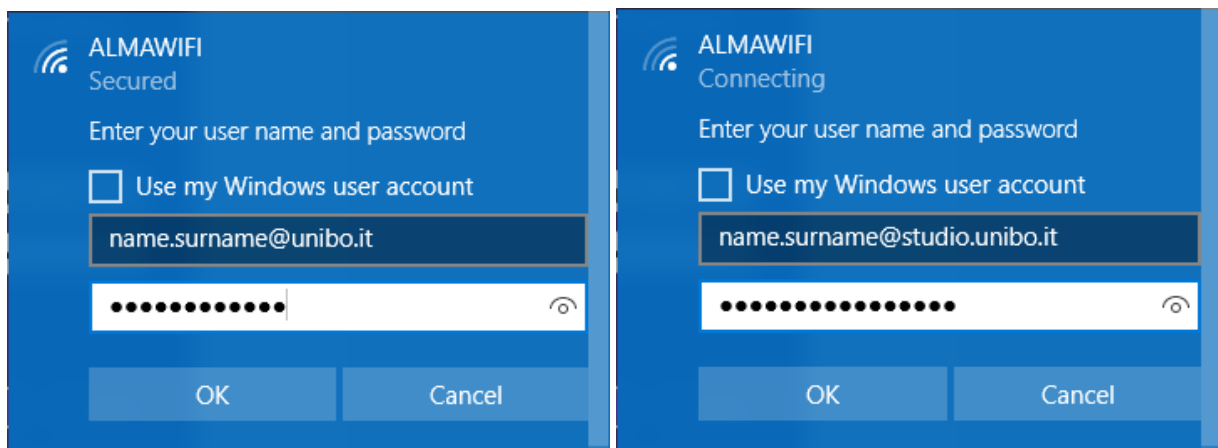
ALMAWIFI
Secured

Enter your user name and password

Use my Windows user account

name.surname@unibo.it

••••••••••••

OK

Cancel

ALMAWIFI
Connecting

Enter your user name and password

Use my Windows user account

name.surname@studio.unibo.it

••••••••••••••••

OK

Cancel